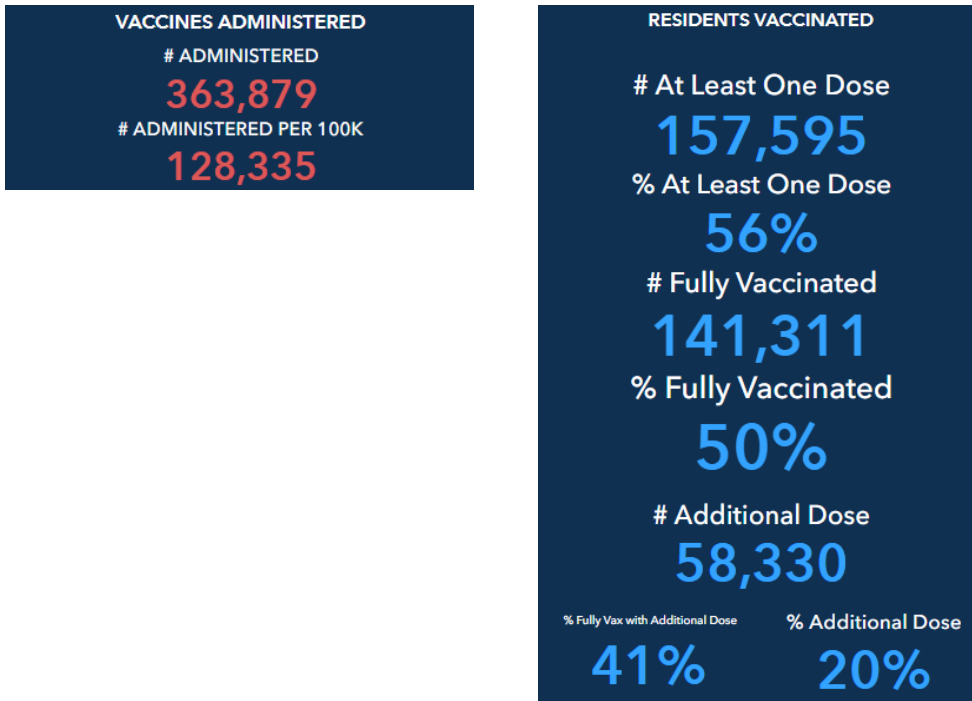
VACCINES ADMINISTERED

# ADMINISTERED

363,879

# ADMINISTERED PER 100K

128,335

RESIDENTS VACCINATED

# At Least One Dose

157,595

% At Least One Dose

56%

# Fully Vaccinated

141,311

% Fully Vaccinated

50%

# Additional Dose

58,330

% Fully Vax with Additional Dose

41%

% Additional Dose

20%